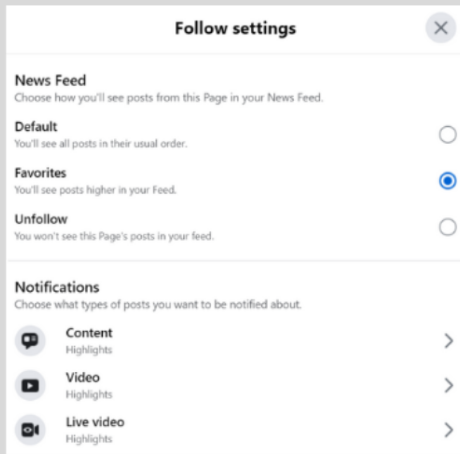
Follow settings

News Feed
Choose how you'll see posts from this Page in your News Feed.

Default
You'll see all posts in their usual order.

Favorites
You'll see posts higher in your Feed.

Unfollow
You won't see this Page's posts in your feed.

Notifications
Choose what types of posts you want to be notified about.

Content
Highlights

Video
Highlights

Live video
Highlights